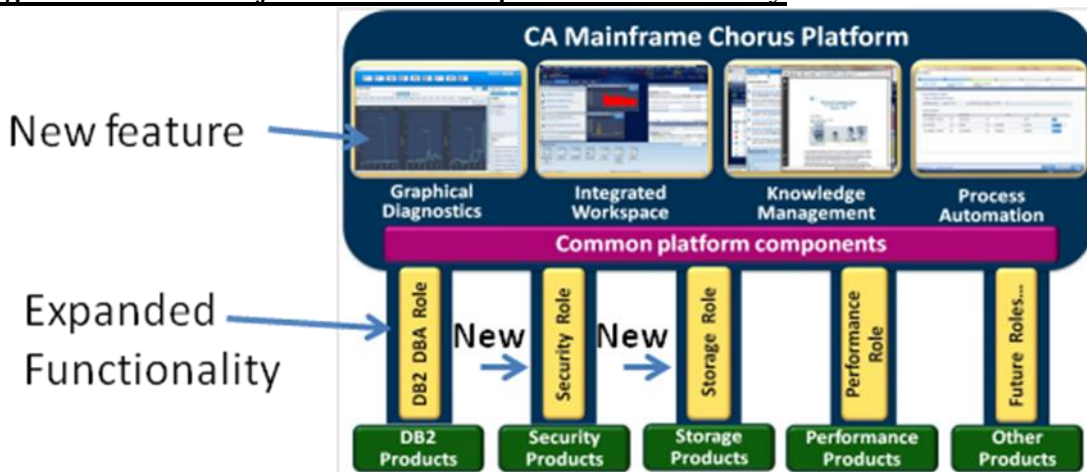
CA Mainframe Chorus Platform

New feature

Graphical Diagnostics

Integrated Workspace

Knowledge Management

Process Automation

Common platform components

Expanded Functionality

DB2 DBA Role

New

Security Role

New

Storage Role

Performance Role

Future Roles...

DB2 Products

Security Products

Storage Products

Performance Products

Other Products